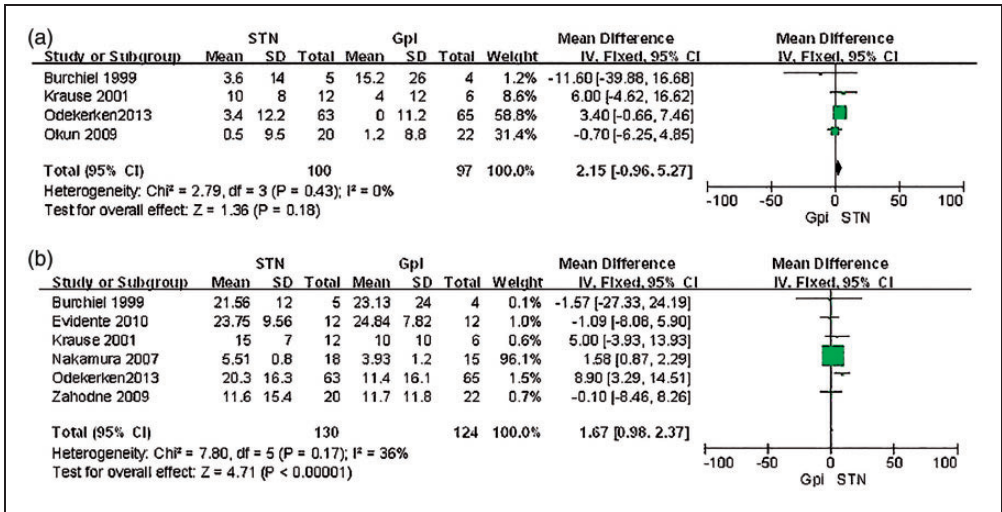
(a)

| Study or Subgroup | STN Mean | STN SD | STN Total | GpI Mean | GpI SD | GpI Total | Weight | Mean Difference IV, Fixed, 95% CI |
|---|---|---|---|---|---|---|---|---|
| Burchiel 1999 | 3.6 | 14 | 5 | 15.2 | 26 | 4 | 1.2% | -11.60 [-39.88, 16.68] |
| Krause 2001 | 10 | 8 | 12 | 4 | 12 | 6 | 8.6% | 6.00 [-4.62, 16.62] |
| Odekerken2013 | 3.4 | 12.2 | 63 | 0 | 11.2 | 65 | 58.8% | 3.40 [-0.66, 7.46] |
| Okun 2009 | 0.5 | 9.5 | 20 | 1.2 | 8.8 | 22 | 31.4% | -0.70 [-6.25, 4.85] |
| Total (95% CI) | | | 100 | | | 97 | 100.0% | 2.15 [-0.96, 5.27] |

Heterogeneity: Chi² = 2.79, df = 3 (P = 0.43); I² = 0%
Test for overall effect: Z = 1.36 (P = 0.18)

Mean Difference
IV, Fixed, 95% CI
-100 -50 0 50 100
GpI STN

(b)

| Study or Subgroup | STN Mean | STN SD | STN Total | GpI Mean | GpI SD | GpI Total | Weight | Mean Difference IV, Fixed, 95% CI |
|---|---|---|---|---|---|---|---|---|
| Burchiel 1999 | 21.56 | 12 | 5 | 23.13 | 24 | 4 | 0.1% | -1.57 [-27.33, 24.19] |
| Evidente 2010 | 23.75 | 9.56 | 12 | 24.84 | 7.82 | 12 | 1.0% | -1.09 [-8.08, 5.90] |
| Krause 2001 | 15 | 7 | 12 | 10 | 10 | 6 | 0.6% | 5.00 [-3.93, 13.93] |
| Nakamura 2007 | 5.51 | 0.8 | 18 | 3.93 | 1.2 | 15 | 96.1% | 1.58 [0.87, 2.29] |
| Odekerken2013 | 20.3 | 16.3 | 63 | 11.4 | 16.1 | 65 | 1.5% | 8.90 [3.29, 14.51] |
| Zahodne 2009 | 11.6 | 15.4 | 20 | 11.7 | 11.8 | 22 | 0.7% | -0.10 [-8.46, 8.26] |
| Total (95% CI) | | | 130 | | | 124 | 100.0% | 1.67 [0.98, 2.37] |

Heterogeneity: Chi² = 7.80, df = 5 (P = 0.17); I² = 36%
Test for overall effect: Z = 4.71 (P < 0.00001)

Mean Difference
IV, Fixed, 95% CI
-100 -50 0 50 100
GpI STN